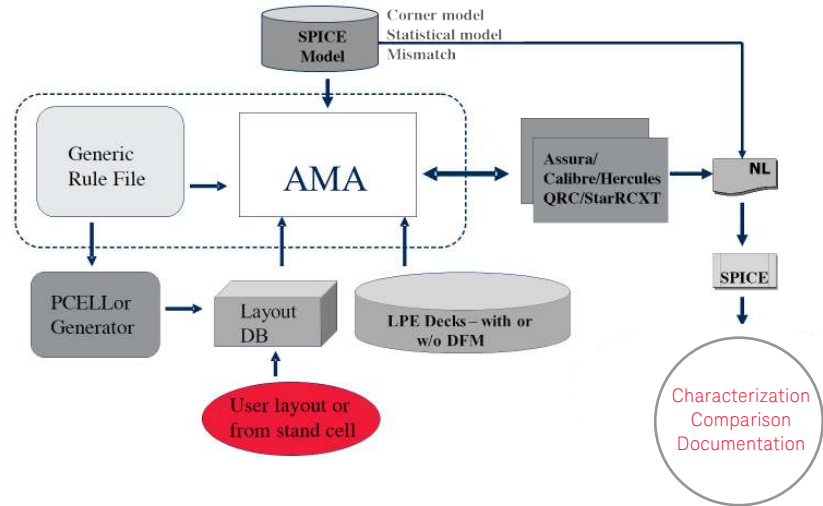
SPICE Model

Corner model
Statistical model
Mismatch

Generic Rule File

AMA

Assura/ Calibre/Hercules QRC/StarRCXT

NL

SPICE

PCELLor Generator

Layout DB

LPE Decks – with or w/o DFM

User layout or from stand cell

Characterization
Comparison
Documentation